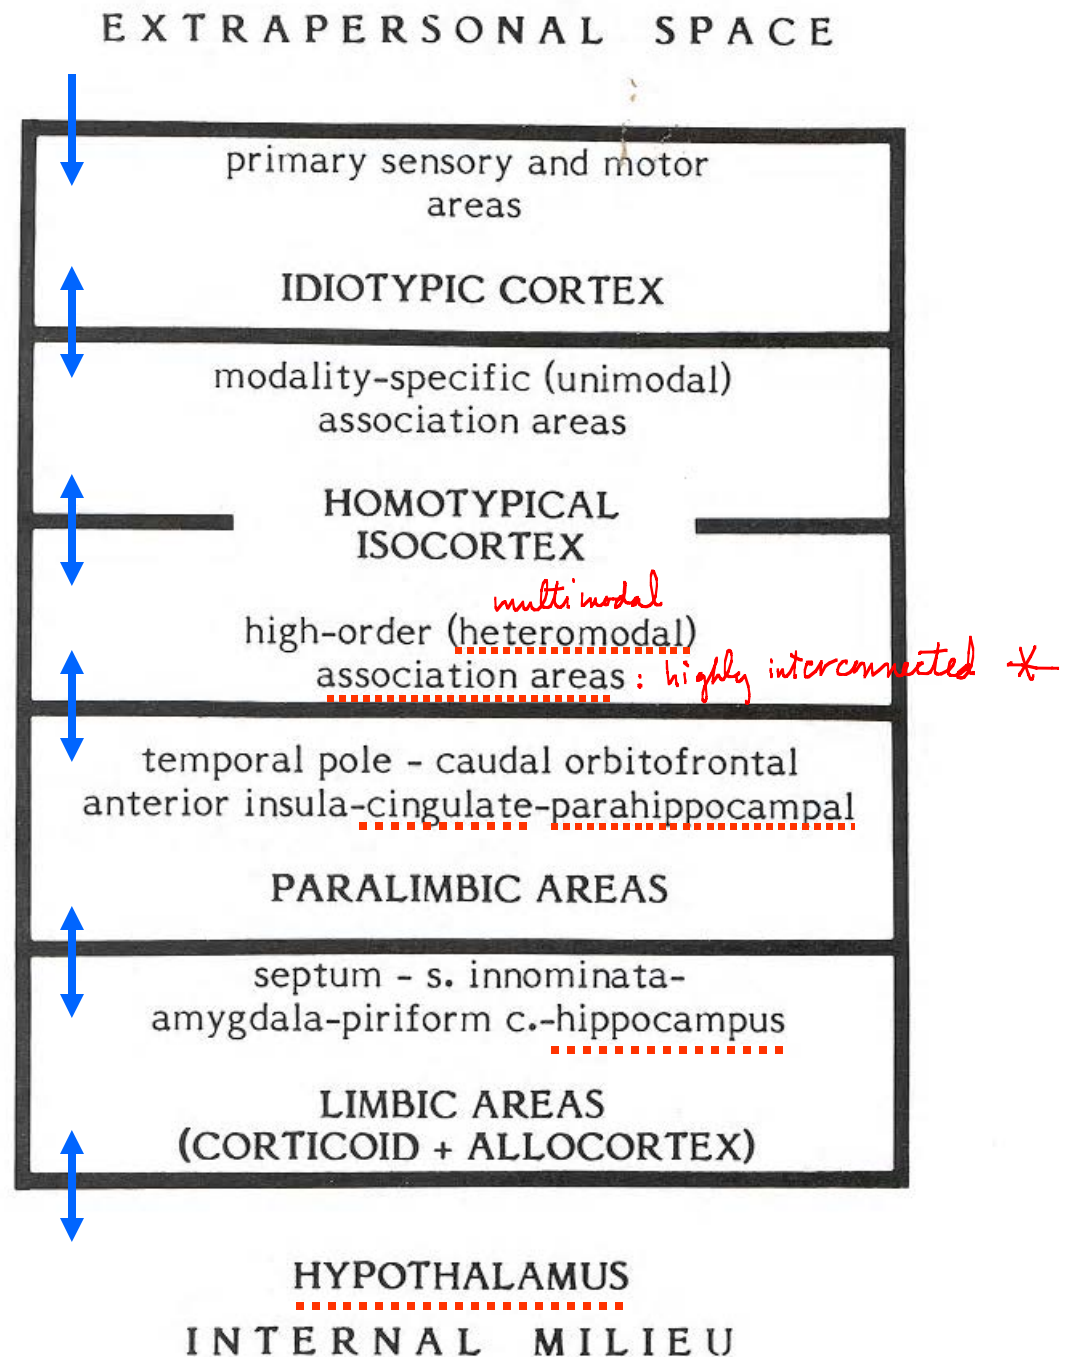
EXTRAPERSONAL SPACE

primary sensory and motor areas

IDIOTYPIC CORTEX

modality-specific (unimodal) association areas

HOMOTYPICAL ISOCORTEX

multimodal
high-order (heteromodal) association areas : highly interconnected ✗

temporal pole - caudal orbitofrontal anterior insula-cingulate-parahippocampal

PARALIMBIC AREAS

septum - s. innominata- amygdala-piriform c.-hippocampus

LIMBIC AREAS (CORTICOID + ALLOCORTEX)

HYPOTHALAMUS

INTERNAL MILIEU